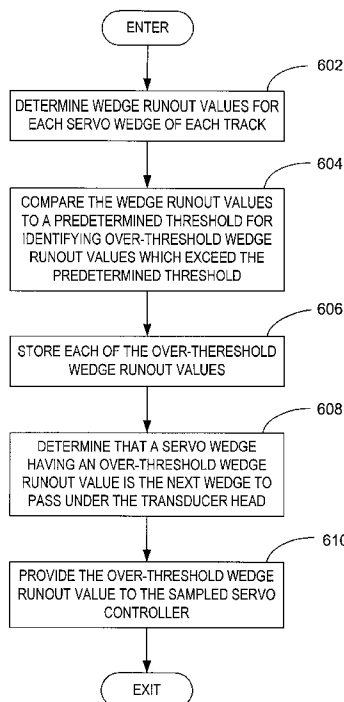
ENTER

602

DETERMINE WEDGE RUNOUT VALUES FOR EACH SERVO WEDGE OF EACH TRACK

604

COMPARE THE WEDGE RUNOUT VALUES TO A PREDETERMINED THRESHOLD FOR IDENTIFYING OVER-THRESHOLD WEDGE RUNOUT VALUES WHICH EXCEED THE PREDETERMINED THRESHOLD

606

STORE EACH OF THE OVER-THERESHOLD WEDGE RUNOUT VALUES

608

DETERMINE THAT A SERVO WEDGE HAVING AN OVER-THRESHOLD WEDGE RUNOUT VALUE IS THE NEXT WEDGE TO PASS UNDER THE TRANSDUCER HEAD

610

PROVIDE THE OVER-THRESHOLD WEDGE RUNOUT VALUE TO THE SAMPLED SERVO CONTROLLER

EXIT